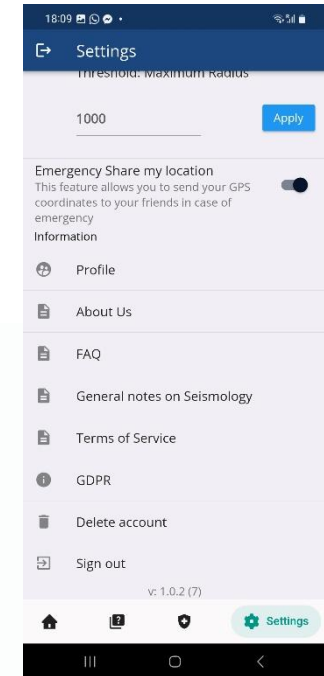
18:09

Settings

Threshold: Maximum Radius

1000

Apply

Emergency Share my location
This feature allows you to send your GPS coordinates to your friends in case of emergency

Information

Profile

About Us

FAQ

General notes on Seismology

Terms of Service

GDPR

Delete account

Sign out

v: 1.0.2 (7)

Settings